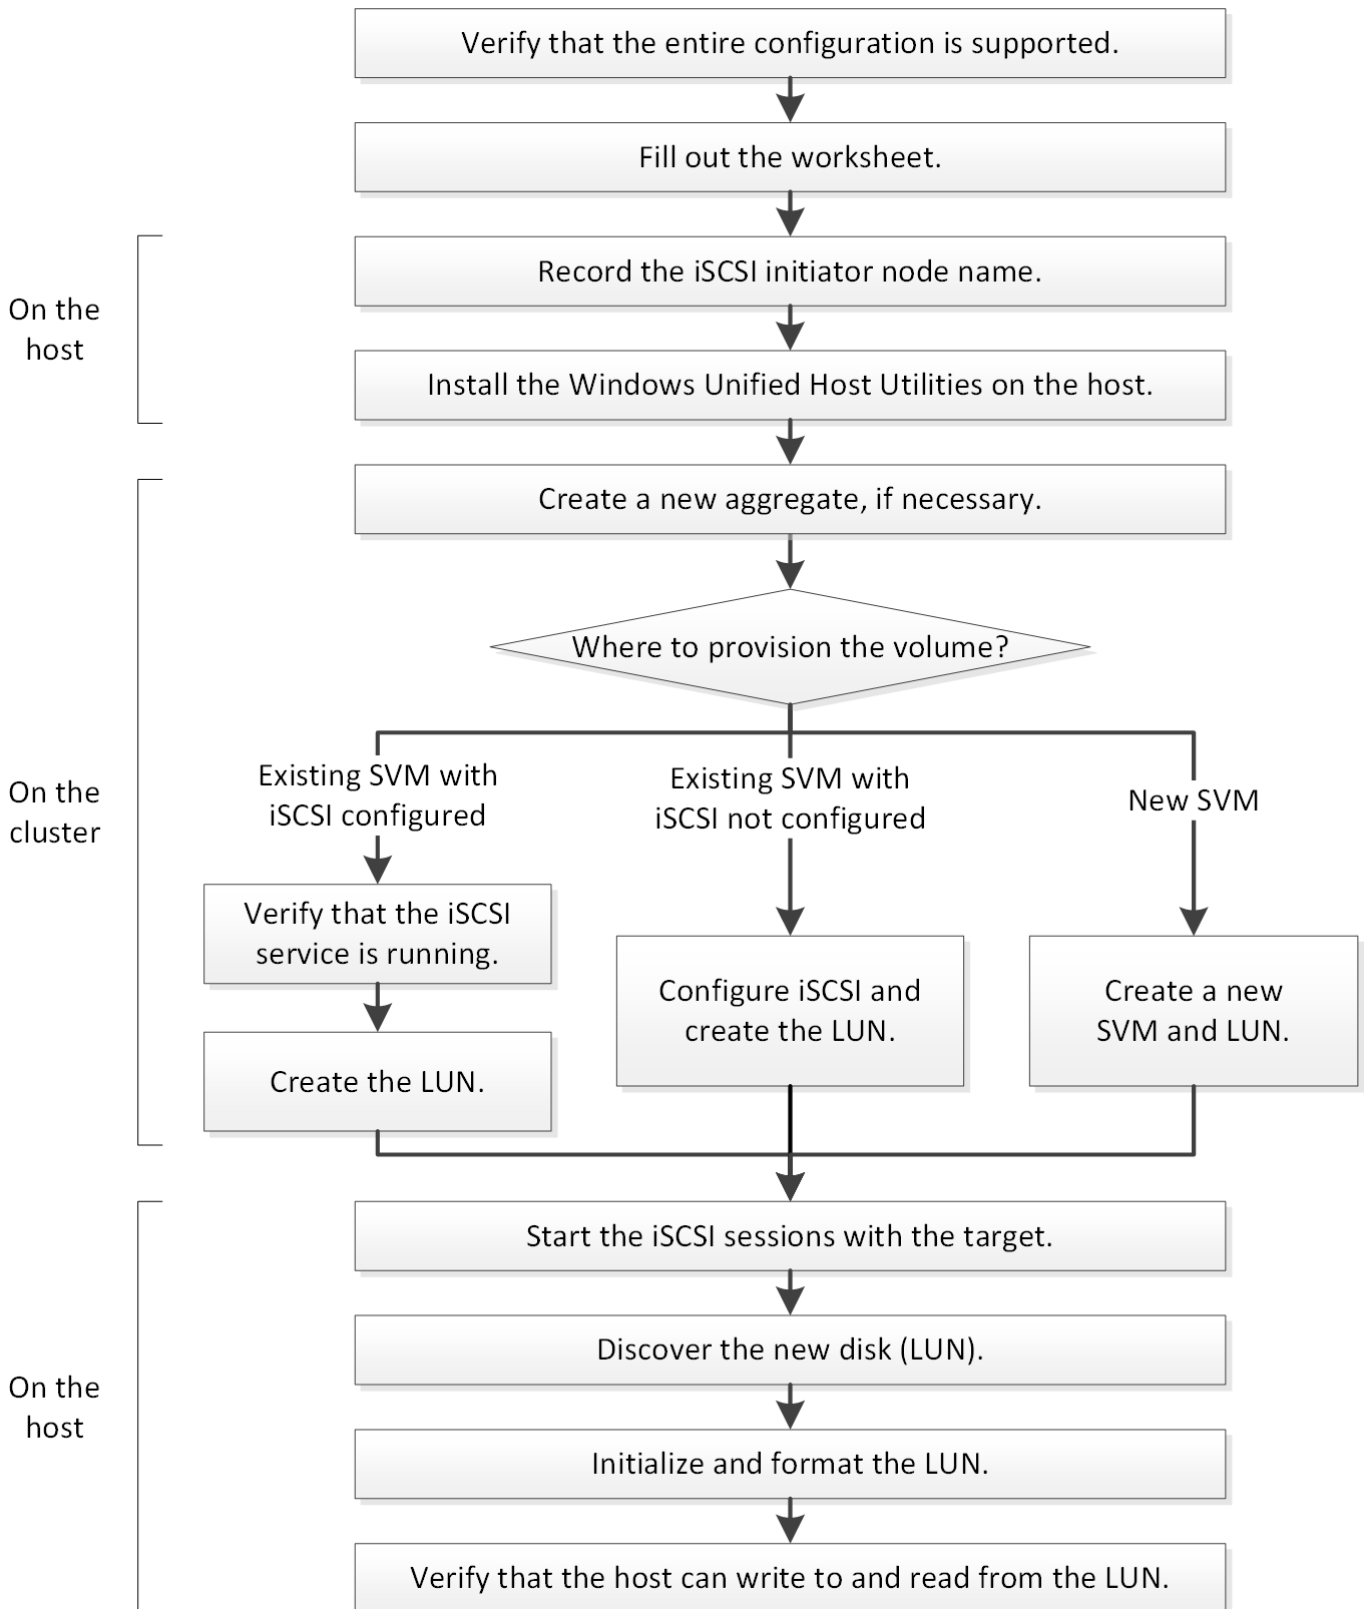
Verify that the entire configuration is supported.

Fill out the worksheet.

On the host

Record the iSCSI initiator node name.

Install the Windows Unified Host Utilities on the host.

On the cluster

Create a new aggregate, if necessary.

Where to provision the volume?

Existing SVM with iSCSI configured

Existing SVM with iSCSI not configured

New SVM

Verify that the iSCSI service is running.

Create the LUN.

Configure iSCSI and create the LUN.

Create a new SVM and LUN.

On the host

Start the iSCSI sessions with the target.

Discover the new disk (LUN).

Initialize and format the LUN.

Verify that the host can write to and read from the LUN.